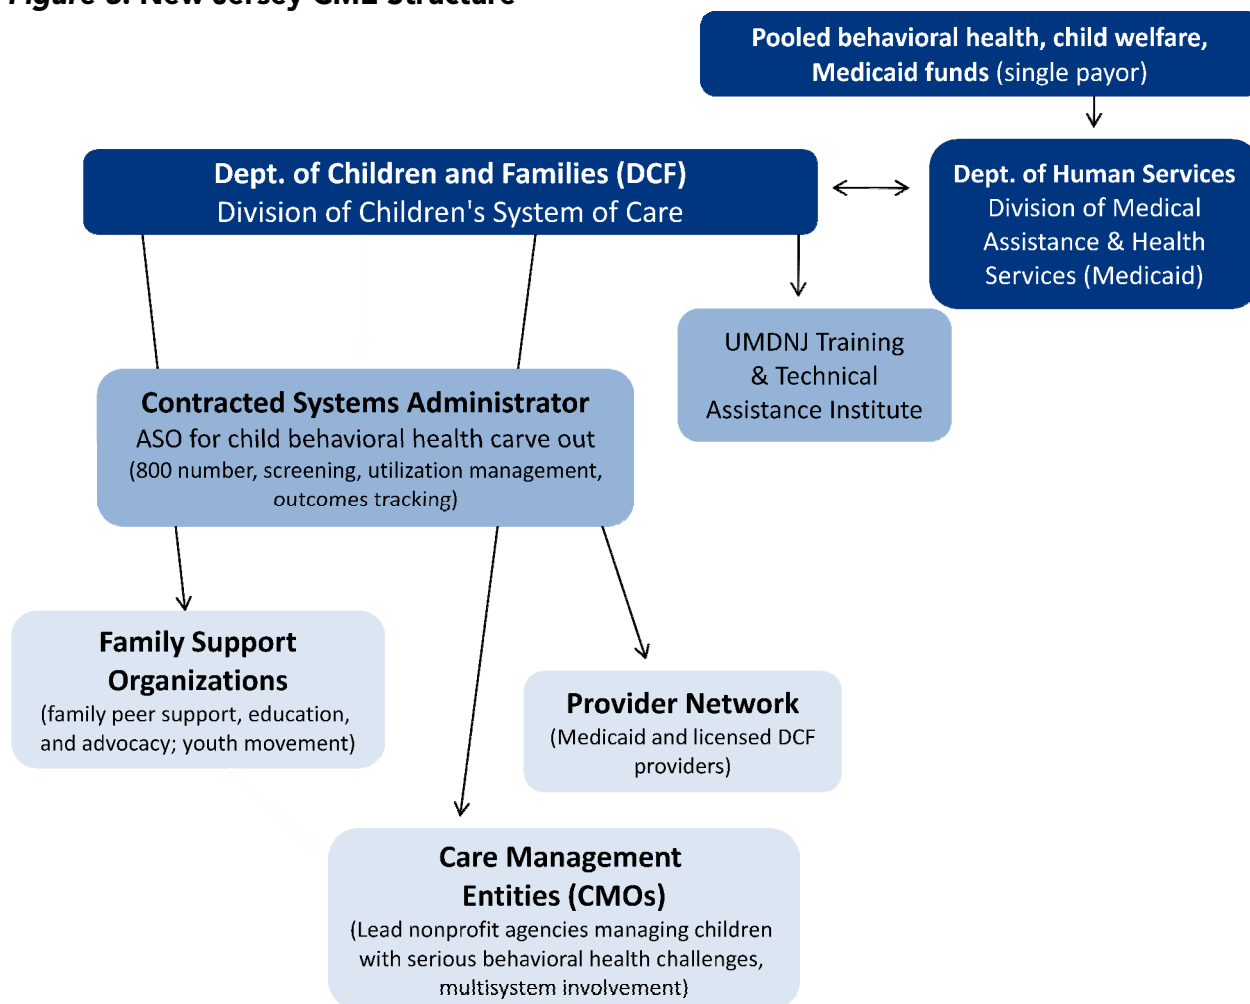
Figure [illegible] New Jersey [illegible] Structure

Pooled behavioral health, child welfare, Medicaid funds (single payor)

Dept. of Children and Families (DCF)
Division of Children's System of Care

Dept. of Human Services
Division of Medical Assistance & Health Services (Medicaid)

UMDNJ Training & Technical Assistance Institute

Contracted Systems Administrator
ASO for child behavioral health carve out
(800 number, screening, utilization management, outcomes tracking)

Family Support Organizations
(family peer support, education, and advocacy; youth movement)

Provider Network
(Medicaid and licensed DCF providers)

Care Management Entities (CMOs)
(Lead nonprofit agencies managing children with serious behavioral health challenges, multisystem involvement)